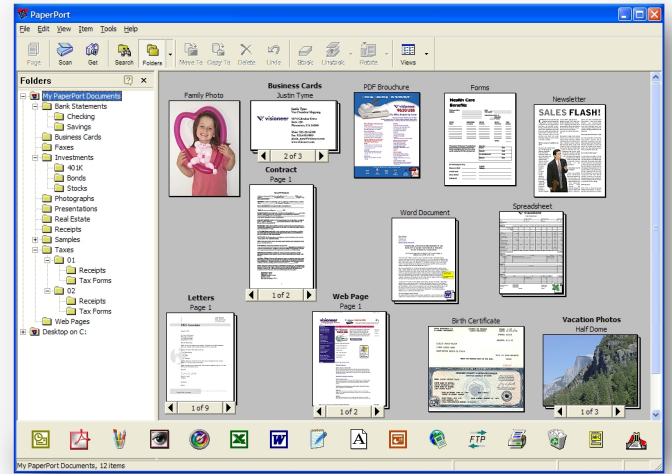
PaperPort

File Edit View Item Tools Help

Page Scan Get Search Folders Move To Copy To Delete Undo Stack Unstack Rotate Views

Folders

My PaperPort Documents
Bank Statements
Checking
Savings
Business Cards
Faxes
Investments
401K
Bonds
Stocks
Photographs
Presentations
Real Estate
Receipts
Samples
Taxes
01
Receipts
Tax Forms
02
Receipts
Tax Forms
Web Pages
Desktop on C:

Family Photo

Business Cards
Justin Tyme
2 of 3

PDF Brouchure

Forms

Newsletter
SALES FLASH!

Contract
Page 1
1 of 2

Word Document

Spreadsheet

Letters
Page 1
1 of 9

Web Page
Page 1
1 of 2

Birth Certificate

Vacation Photos
Half Dome
1 of 3

FTP

My PaperPort Documents, 12 items